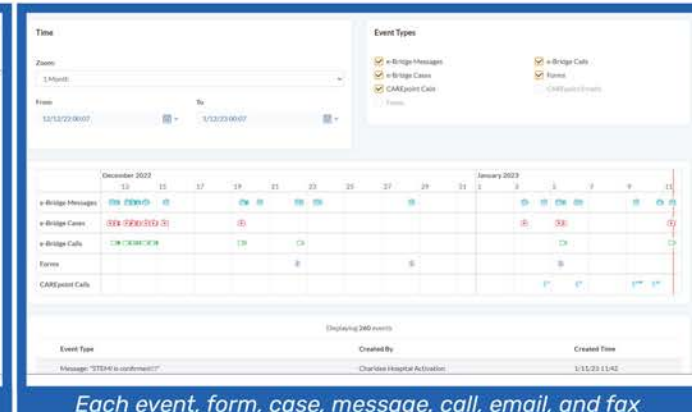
Time

Zoom:

1 Month

From

12/12/22 00:07

To

1/12/23 00:07

Event Types

e-Bridge Messages

e-Bridge Cases

CAREpoint Calls

Faxes

e-Bridge Calls

Forms

CAREpoint Emails

| | December 2022 | | | | | | | | | January 2023 | | | | | |
|---|---|---|---|---|---|---|---|---|---|---|---|---|---|---|---|
| | 13 | 15 | 17 | 19 | 21 | 23 | 25 | 27 | 29 | 31 | 1 | 3 | 5 | 7 | 9 | 11 |
| e-Bridge Messages | | | | | | | | | | | | | | | | |
| e-Bridge Cases | | | | | | | | | | | | | | | | |
| e-Bridge Calls | | | | | | | | | | | | | | | | |
| Forms | | | | | | | | | | | | | | | | |
| CAREpoint Calls | | | | | | | | | | | | | | | | |

Displaying 240 events

| Event Type | Created By | Created Time |
|---|---|---|
| Message: "STEMI is confirmed!!!" | Charlotte Hospital Activation | 1/11/23 11:42 |

Each event, form, case, message, call, email, and fax